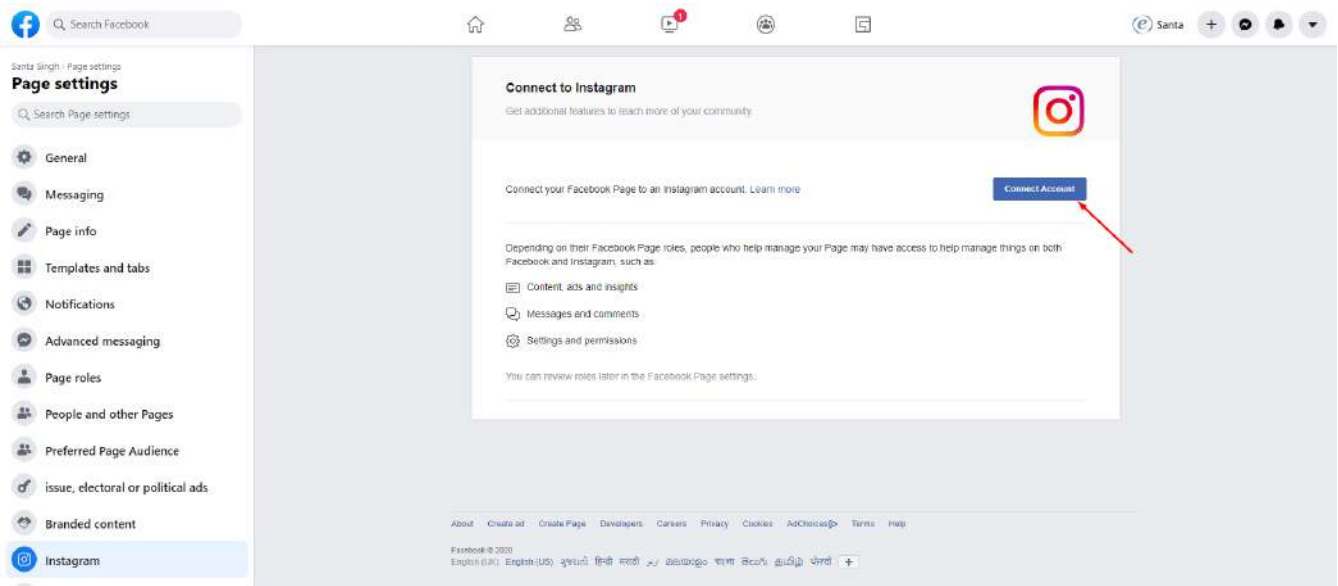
Search Facebook

1

Santa

Santa Singh › Page settings
Page settings

Search Page settings

General
Messaging
Page info
Templates and tabs
Notifications
Advanced messaging
Page roles
People and other Pages
Preferred Page Audience
issue, electoral or political ads
Branded content
Instagram

Connect to Instagram
Get additional features to reach more of your community.

Connect your Facebook Page to an Instagram account. Learn more

Connect Account

Depending on their Facebook Page roles, people who help manage your Page may have access to help manage things on both Facebook and Instagram, such as:

Content, ads and insights
Messages and comments
Settings and permissions

You can review roles later in the Facebook Page settings.

About Create ad Create Page Developers Careers Privacy Cookies AdChoices Terms Help

Facebook © 2020
English (UK) English (US) ગુજરાતી हिन्दी मराठी اردو മലയാളം বাংলা తెలుగు தமிழ் ਪੰਜਾਬੀ +